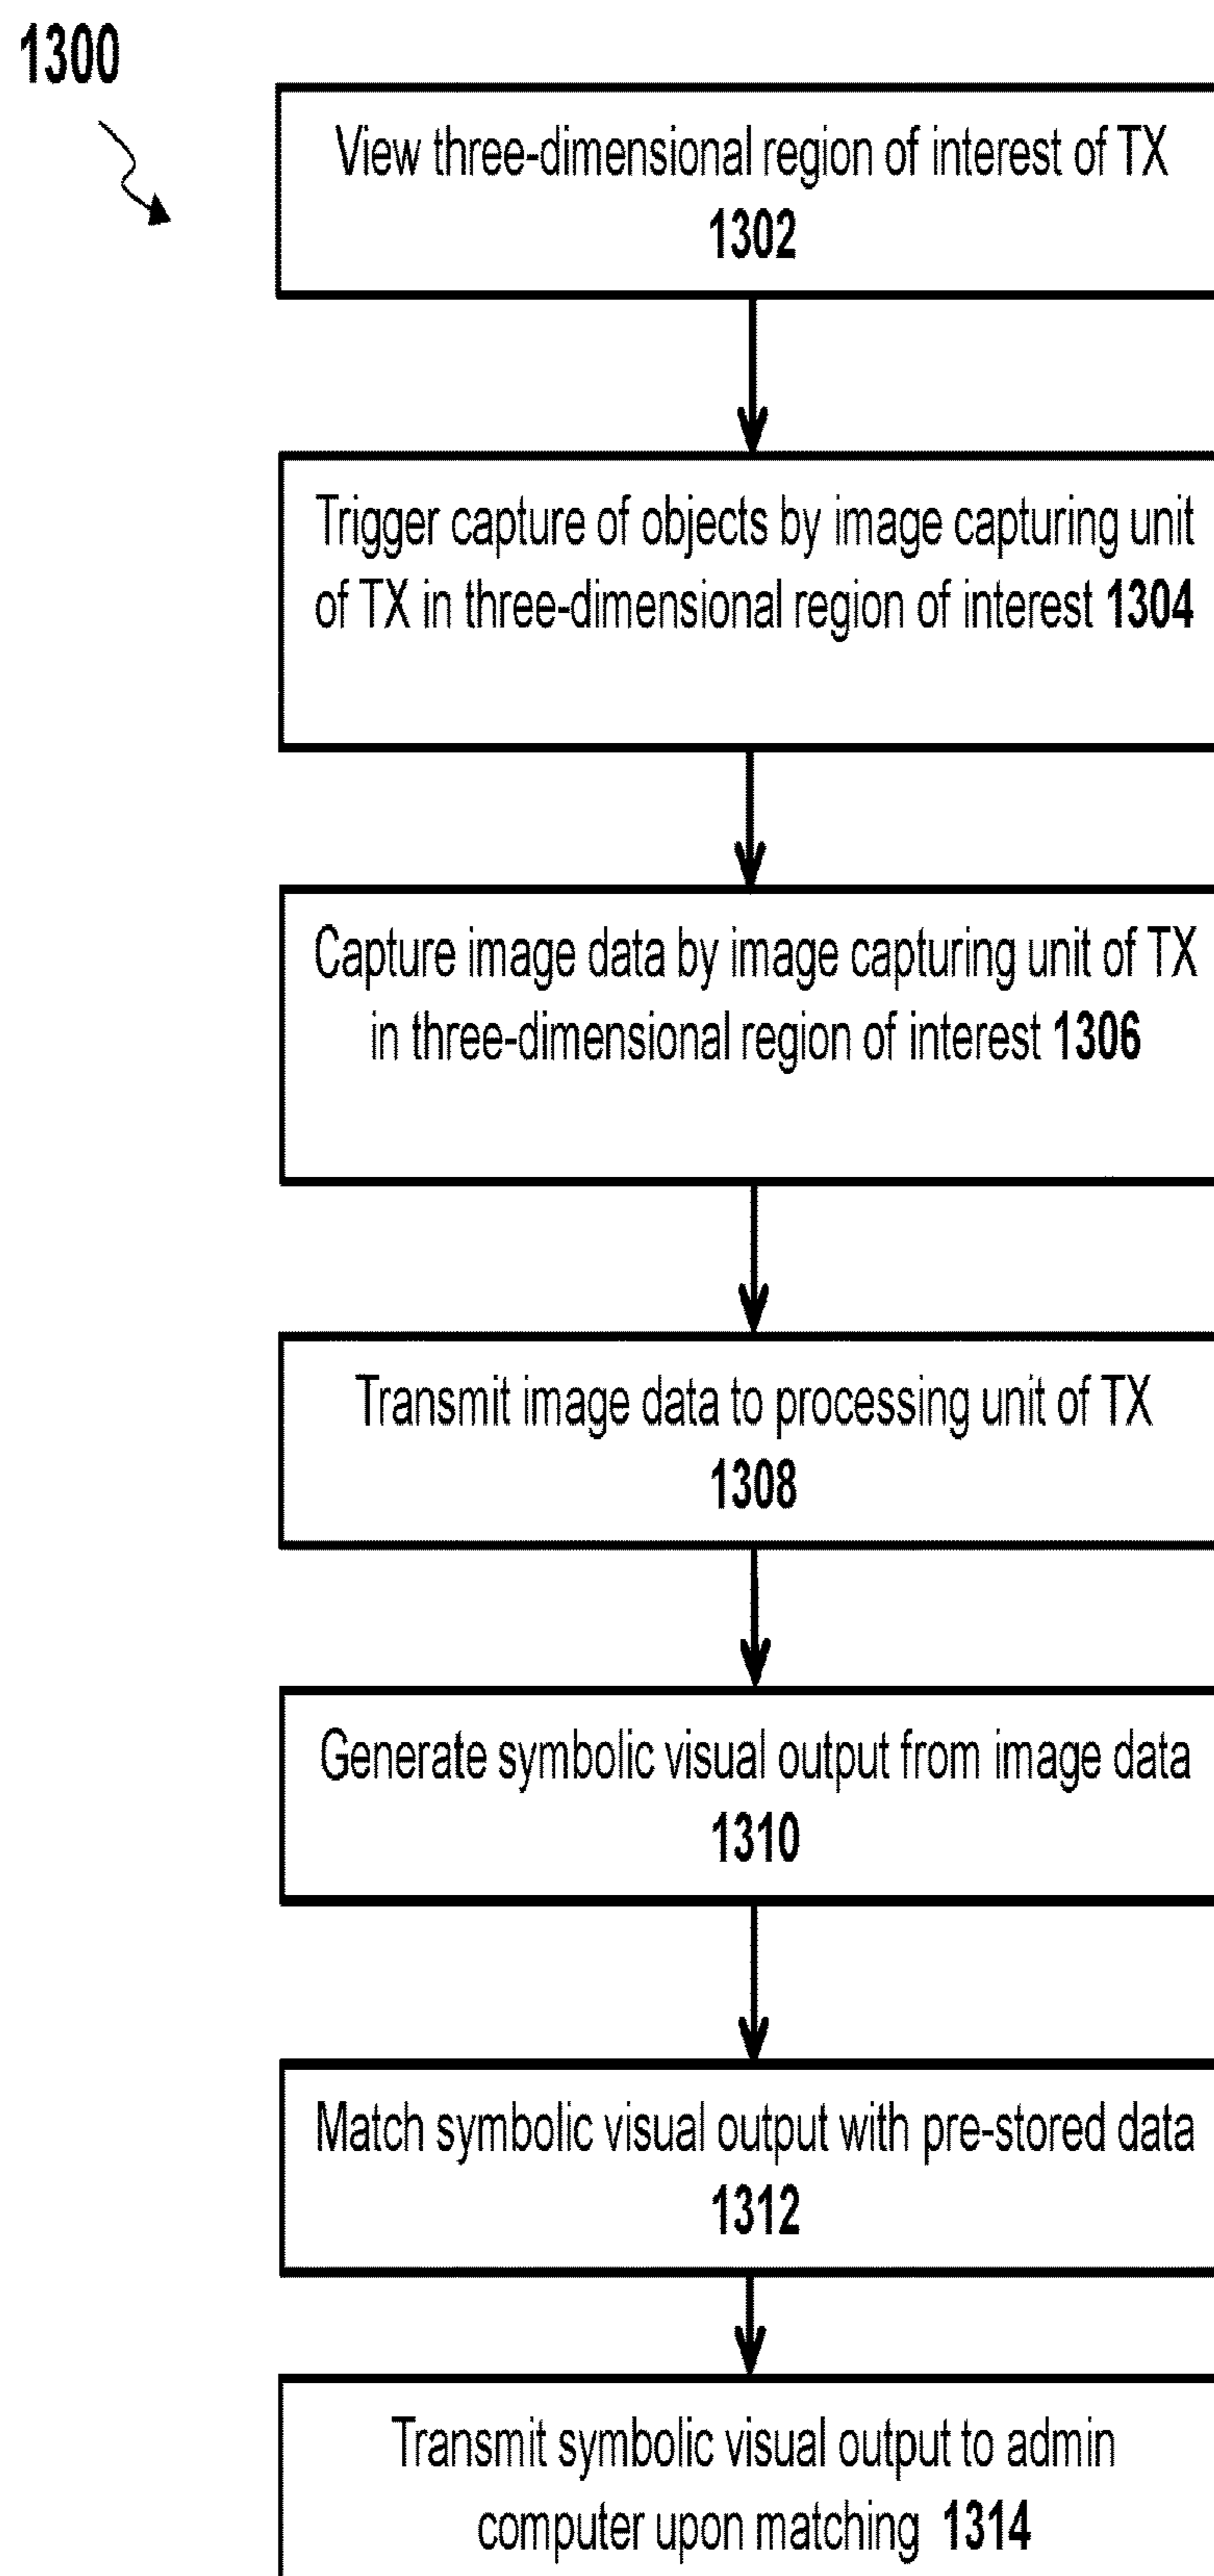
1300

View three-dimensional region of interest of TX
1302

Trigger capture of objects by image capturing unit of TX in three-dimensional region of interest 1304

Capture image data by image capturing unit of TX in three-dimensional region of interest 1306

Transmit image data to processing unit of TX
1308

Generate symbolic visual output from image data
1310

Match symbolic visual output with pre-stored data
1312

Transmit symbolic visual output to admin computer upon matching 1314